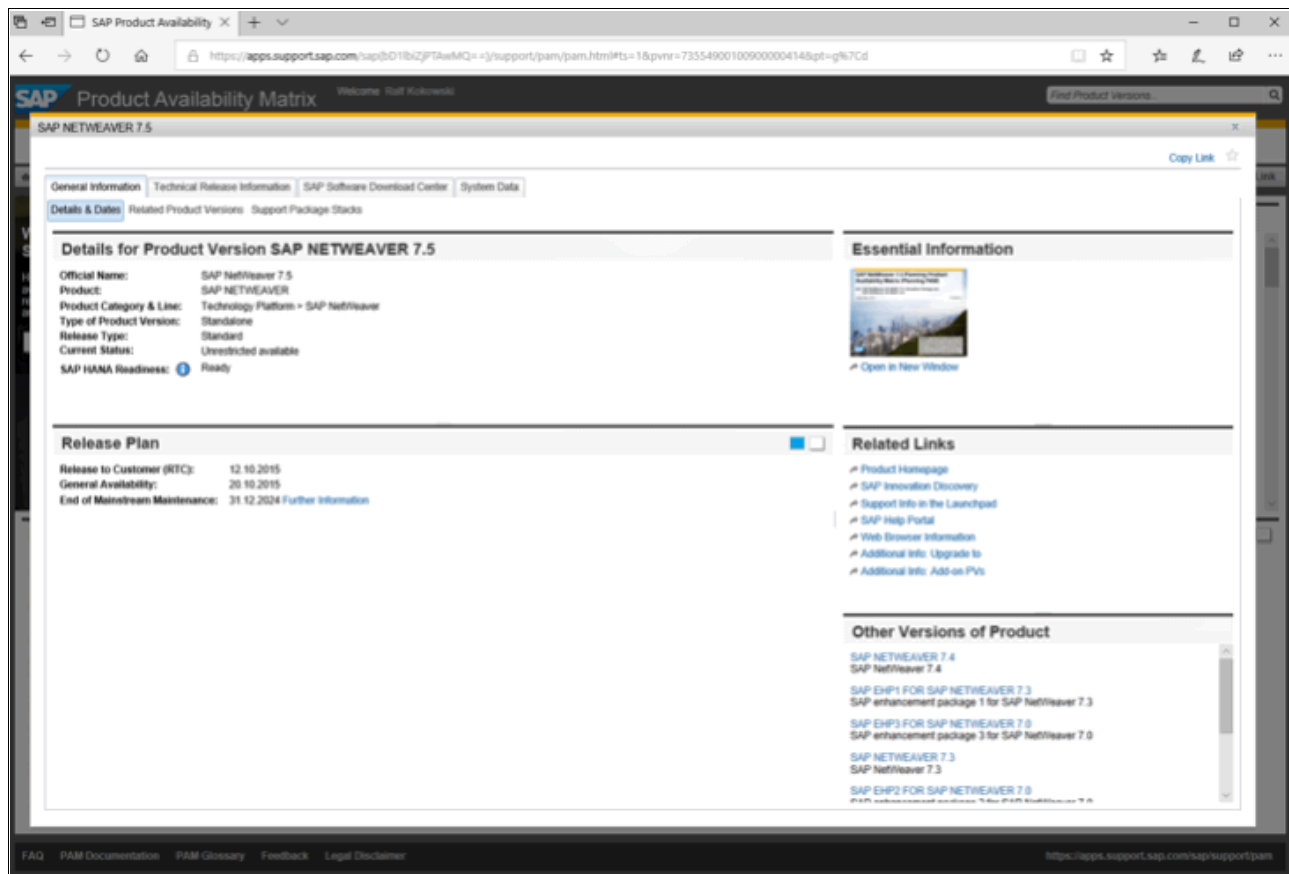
SAP Product Availability

https://apps.support.sap.com/sap(bD1lbiZjPTAwMQ==)/support/pam/pam.html#ts=1&pvnr=73554900100900000414&pt=g%7Cd

SAP Product Availability Matrix Welcome Ralf Kokowski

Find Product Versions...

SAP NETWEAVER 7.5

Copy Link

General Information | Technical Release Information | SAP Software Download Center | System Data

Details & Dates | Related Product Versions | Support Package Stacks

Details for Product Version SAP NETWEAVER 7.5

Official Name: SAP NetWeaver 7.5
Product: SAP NETWEAVER
Product Category & Line: Technology Platform > SAP NetWeaver
Type of Product Version: Standalone
Release Type: Standard
Current Status: Unrestricted available
SAP HANA Readiness: Ready

Essential Information

Open in New Window

Release Plan

Release to Customer (RTC): 12.10.2015
General Availability: 20.10.2015
End of Mainstream Maintenance: 31.12.2024 Further Information

Related Links

Product Homepage
SAP Innovation Discovery
Support Info in the Launchpad
SAP Help Portal
Web Browser Information
Additional Info: Upgrade to
Additional Info: Add-on PVs

Other Versions of Product

SAP NETWEAVER 7.4
SAP NetWeaver 7.4

SAP EHP1 FOR SAP NETWEAVER 7.3
SAP enhancement package 1 for SAP NetWeaver 7.3

SAP EHP3 FOR SAP NETWEAVER 7.0
SAP enhancement package 3 for SAP NetWeaver 7.0

SAP NETWEAVER 7.3
SAP NetWeaver 7.3

SAP EHP2 FOR SAP NETWEAVER 7.0
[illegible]

FAQ PAM Documentation PAM Glossary Feedback Legal Disclaimer

https://apps.support.sap.com/sap/support/pam